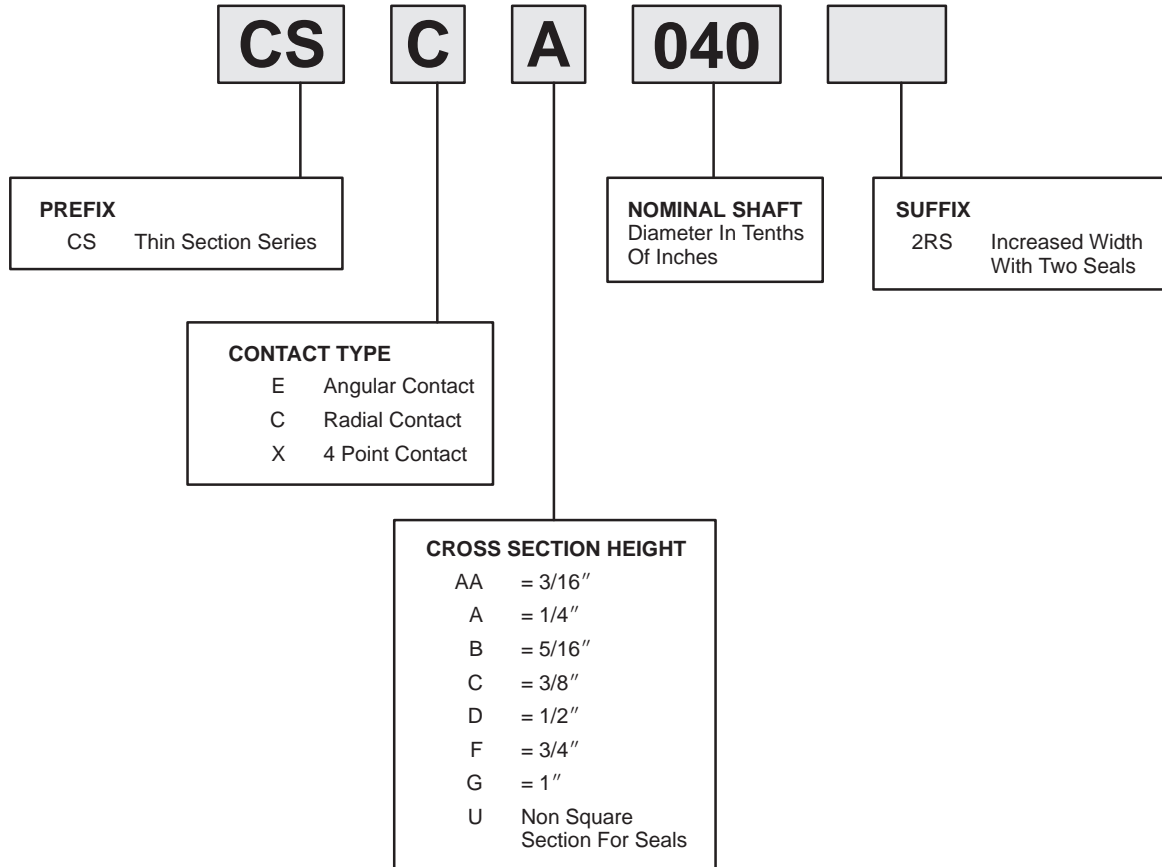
CS C A 040

PREFIX
CS Thin Section Series

NOMINAL SHAFT
Diameter In Tenths Of Inches

SUFFIX
2RS Increased Width With Two Seals

CONTACT TYPE
E Angular Contact
C Radial Contact
X 4 Point Contact

CROSS SECTION HEIGHT
AA = 3/16″
A = 1/4″
B = 5/16″
C = 3/8″
D = 1/2″
F = 3/4″
G = 1″
U Non Square Section For Seals